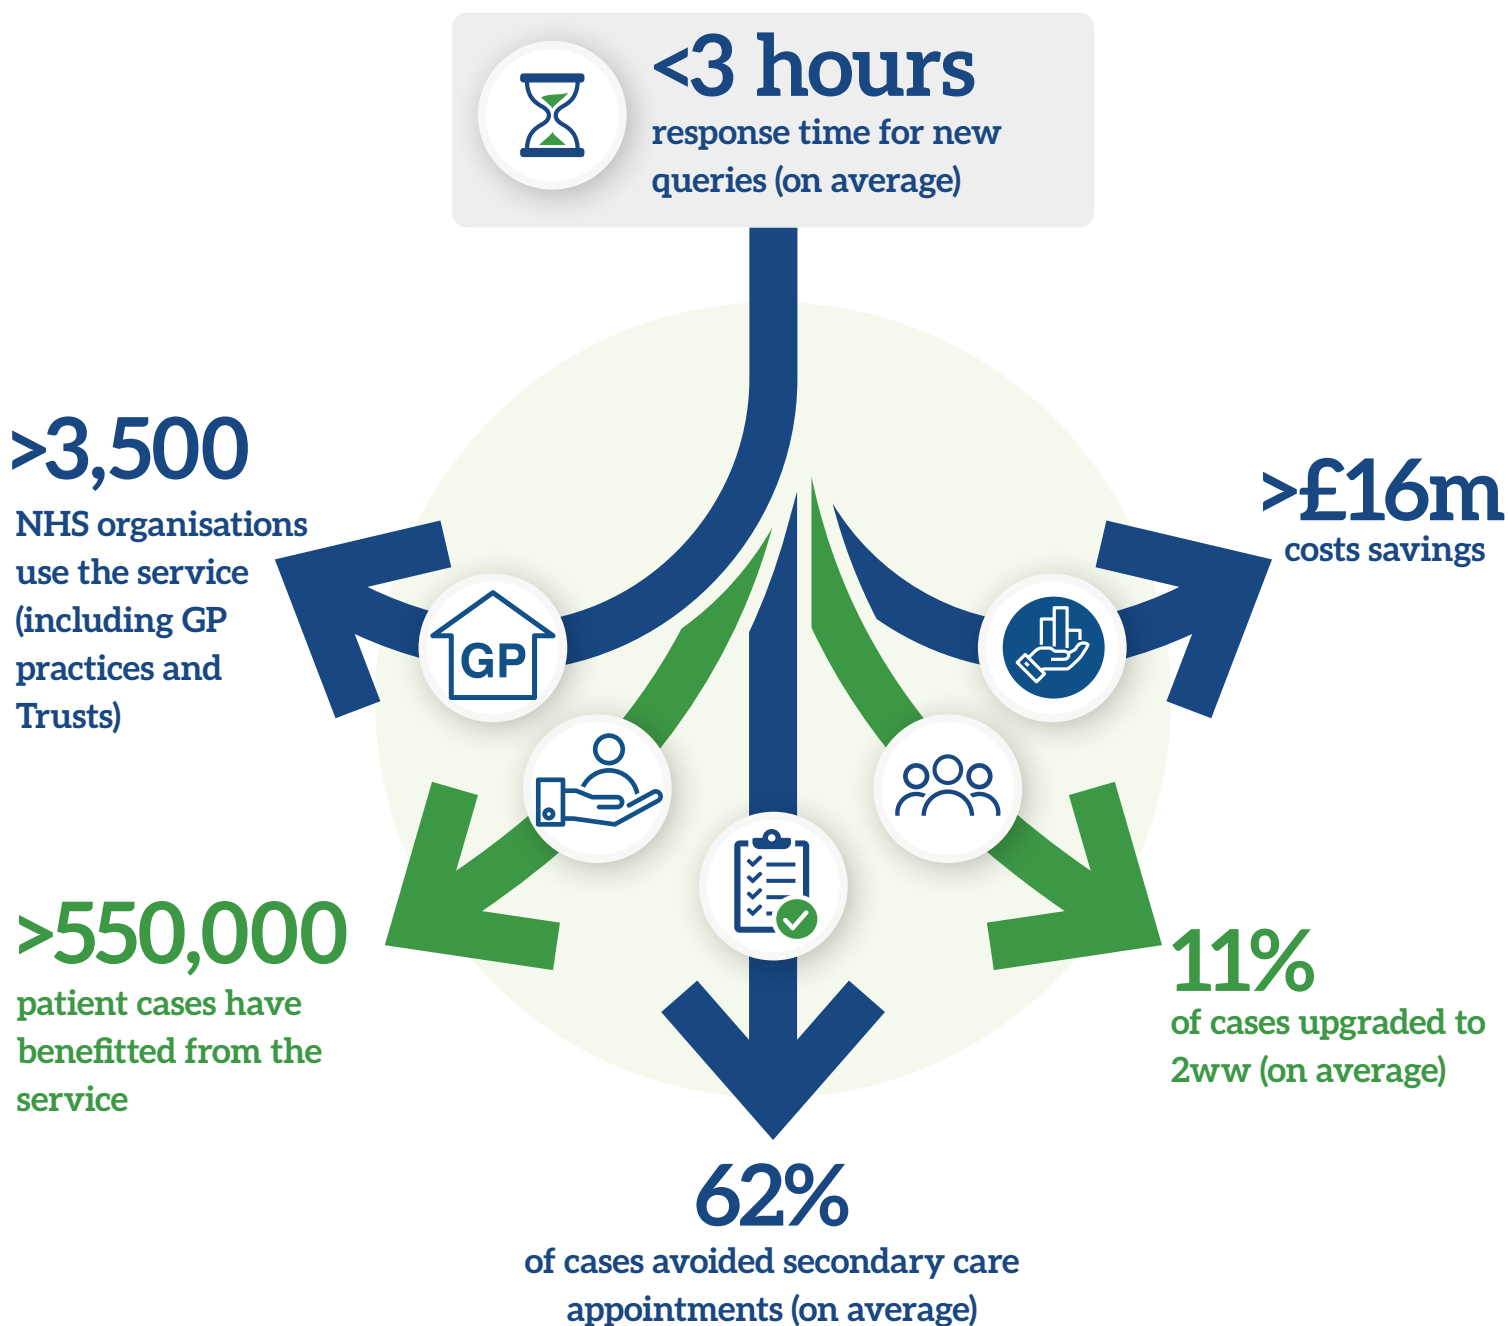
<3 hours
response time for new queries (on average)

>3,500
NHS organisations use the service (including GP practices and Trusts)

GP

>£16m
costs savings

>550,000
patient cases have benefitted from the service

11%
of cases upgraded to 2ww (on average)

62%
of cases avoided secondary care appointments (on average)